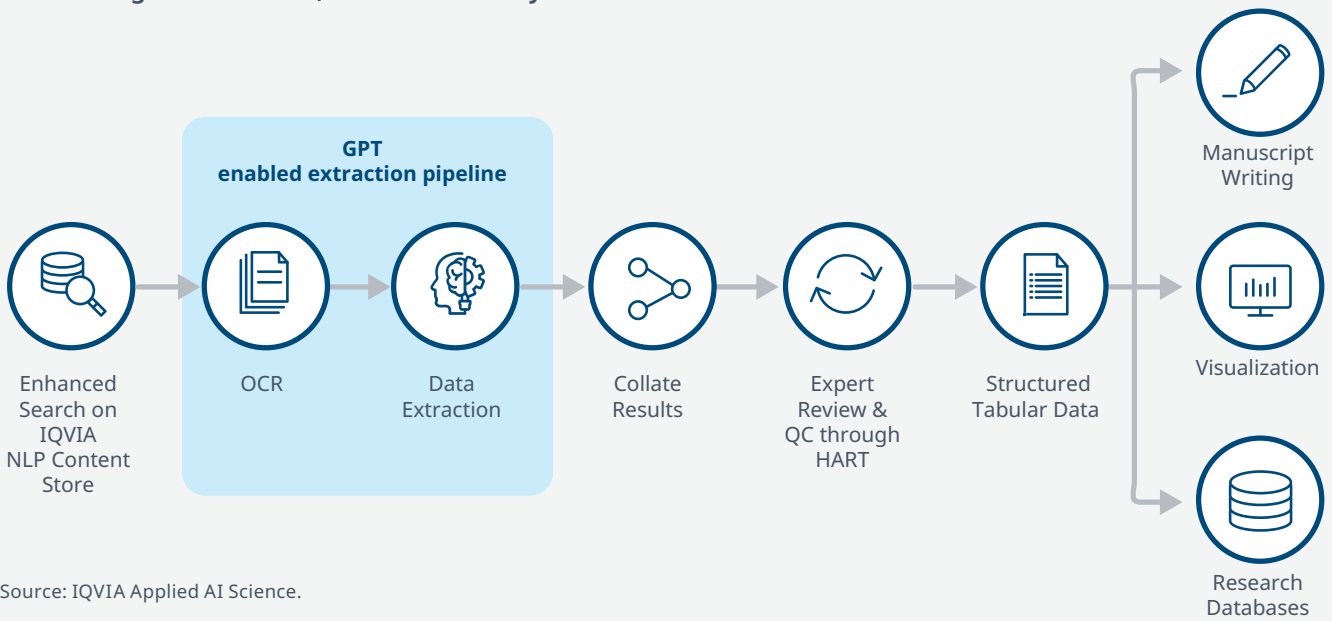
GPT
enabled extraction pipeline

Enhanced Search on IQVIA NLP Content Store

OCR

Data Extraction

Collate Results

Expert Review & QC through HART

Structured Tabular Data

Manuscript Writing

Visualization

Research Databases

Source: IQVIA Applied AI Science.